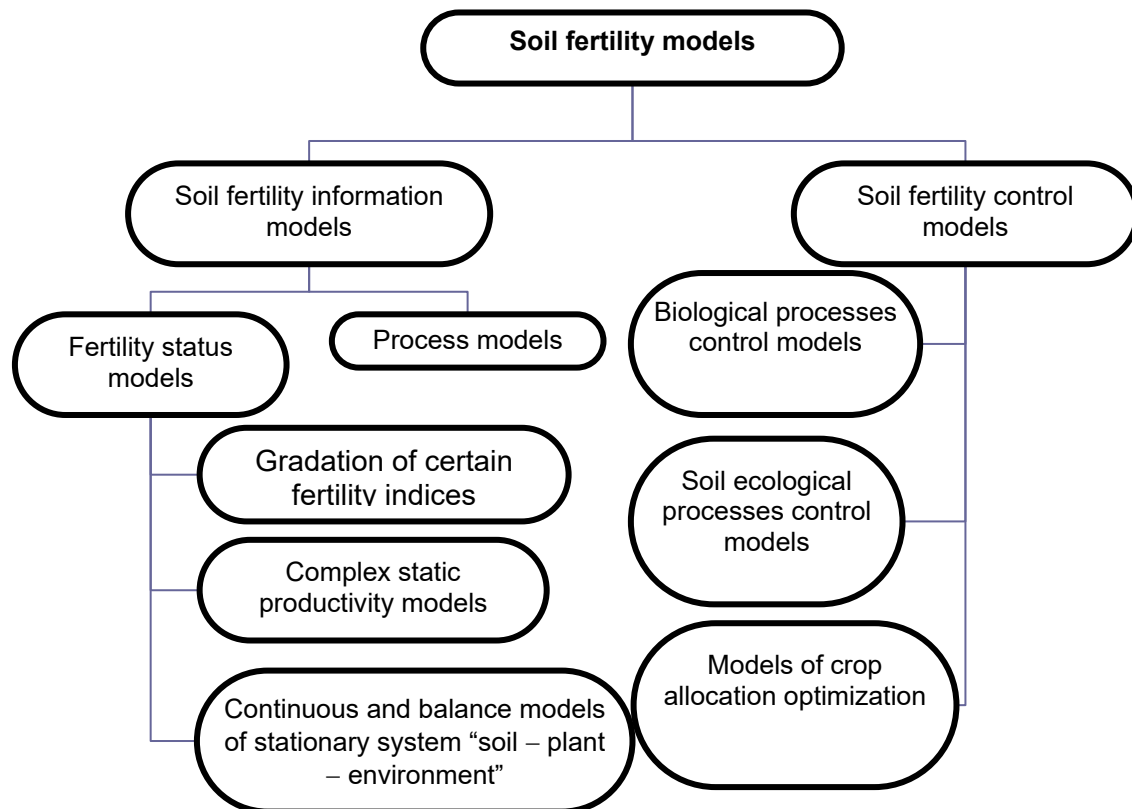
Soil fertility models

Soil fertility information models

Soil fertility control models

Fertility status models

Process models

Biological processes control models

Gradation of certain fertility indices

Soil ecological processes control models

Complex static productivity models

Continuous and balance models of stationary system “soil – plant – environment”

Models of crop allocation optimization